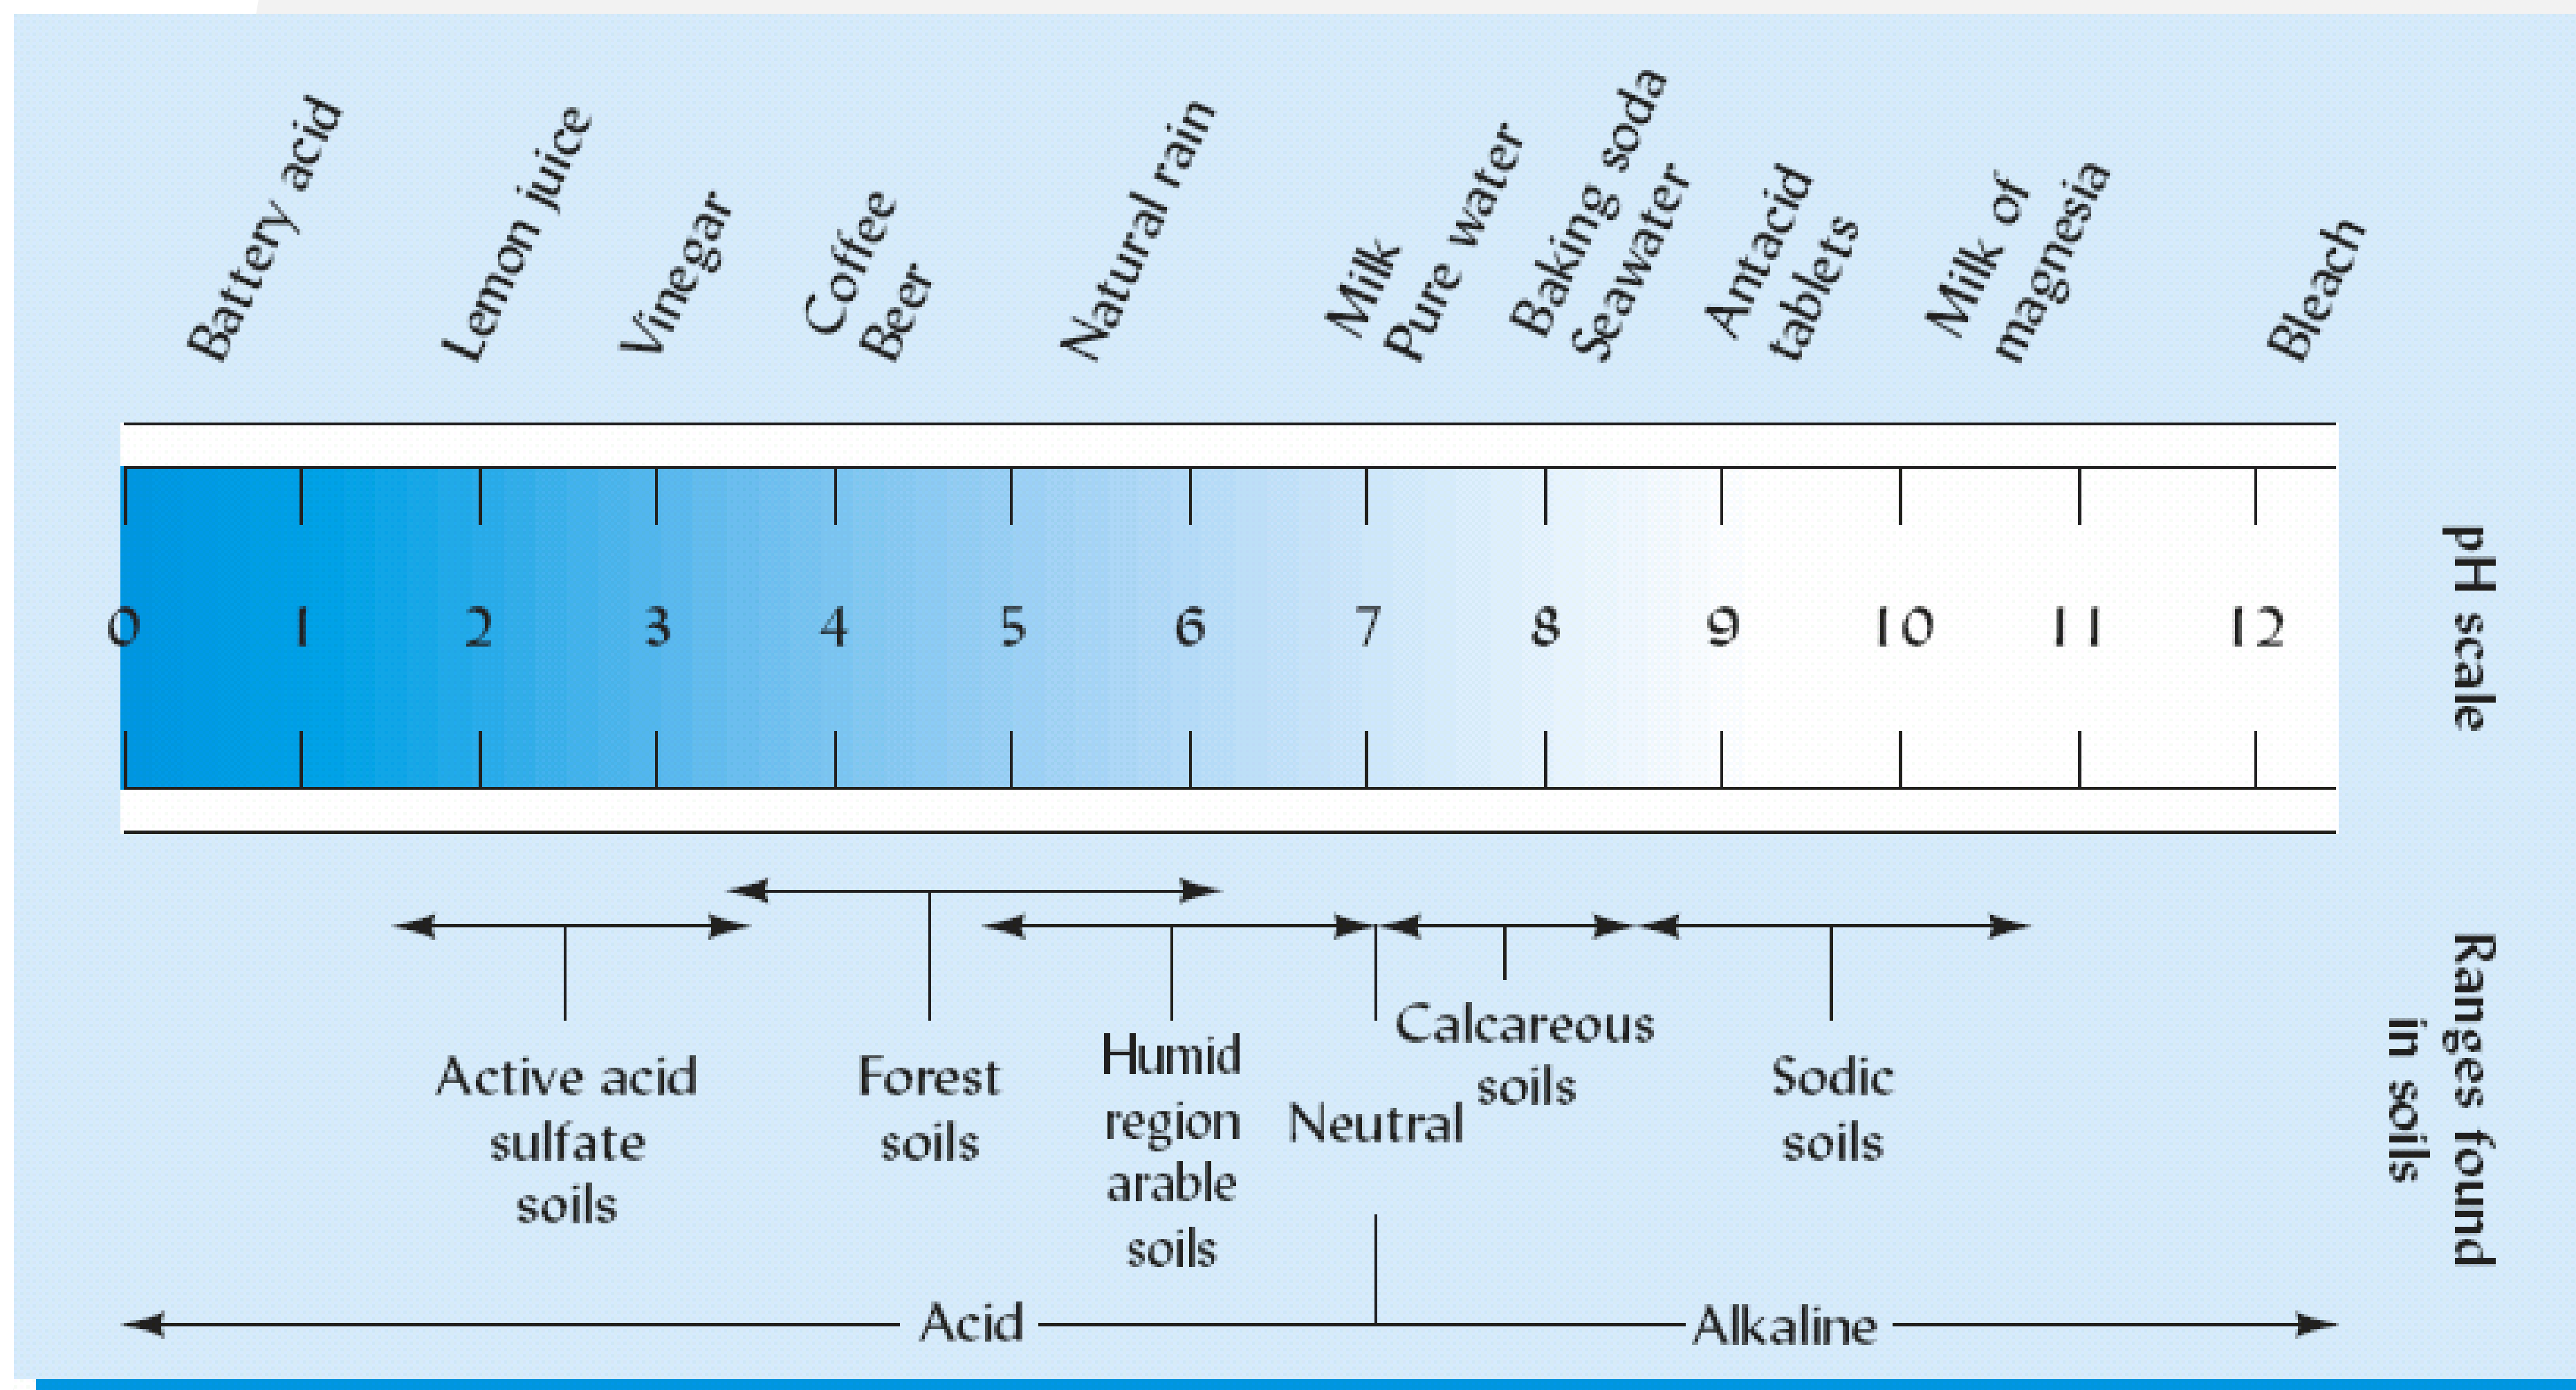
Battery acid
Lemon juice
Vinegar
Coffee
Beer
Natural rain
Milk
Pure water
Baking soda
Seawater
Antacid tablets
Milk of magnesia
Bleach

0 1 2 3 4 5 6 7 8 9 10 11 12

pH scale

Active acid sulfate soils
Forest soils
Humid region arable soils
Neutral
Calcareous soils
Sodic soils

Ranges found in soils

Acid
Alkaline